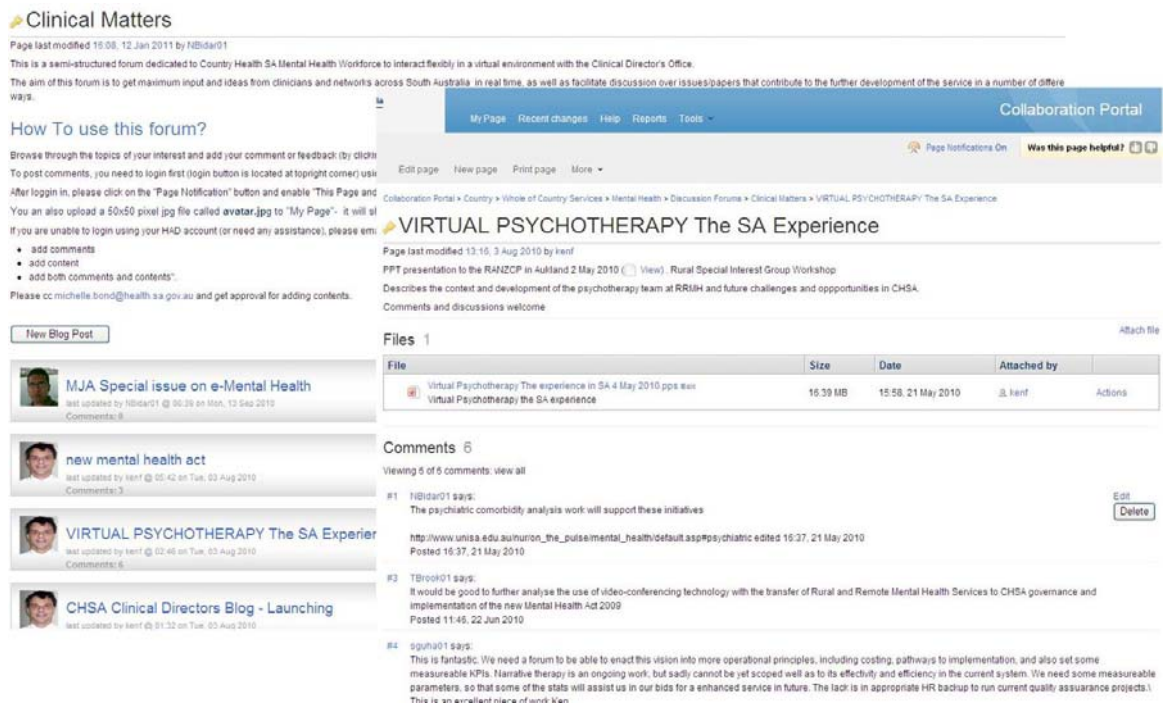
Clinical Matters

Page last modified 16:08, 12 Jan 2011 by NBidar01

This is a semi-structured forum dedicated to Country Health SA Mental Health Workforce to interact flexibly in a virtual environment with the Clinical Director's Office.

The aim of this forum is to get maximum input and ideas from clinicians and networks across South Australia in real time, as well as facilitate discussion over issues/papers that contribute to the further development of the service in a number of differe ways.

How To use this forum?

Browse through the topics of your interest and add your comment or feedback (by clickir

To post comments, you need to login first (login button is located at topright corner) usi

After loggin in, please click on the "Page Notification" button and enable "This Page and

You an also upload a 50x50 pixel jpg file called avatar.jpg to "My Page"- it will sl

If you are unable to login using your HAD account (or need any assistance), please ema

- add comments
- add content
- add both comments and contents".

Please cc michelle.bond@health.sa.gov.au and get approval for adding contents.

New Blog Post

MJA Special issue on e-Mental Health
last updated by NBidar01 @ 00:29 on Mon, 13 Sep 2010
Comments: 0

new mental health act
last updated by kenf @ 05:42 on Tue, 03 Aug 2010
Comments: 3

VIRTUAL PSYCHOTHERAPY The SA Experier
last updated by kenf @ 02:46 on Tue, 03 Aug 2010
Comments: 6

CHSA Clinical Directors Blog - Launching
last updated by kenf @ 01:32 on Tue, 03 Aug 2010

MyPage Recent changes Help Reports Tools

Collaboration Portal

Page Notifications On Was this page helpful?

Edit page New page Print page More

Collaboration Portal > Country > Whole of Country Services > Mental Health > Discussion Forums > Clinical Matters > VIRTUAL PSYCHOTHERAPY The SA Experience

VIRTUAL PSYCHOTHERAPY The SA Experience

Page last modified 13:16, 3 Aug 2010 by kenf

PPT presentation to the RANZCP in Aukland 2 May 2010 ( View) . Rural Special Interest Group Workshop

Describes the context and development of the psychotherapy team at RRMH and future challenges and oppportunities in CHSA.

Comments and discussions welcome

Files 1

Attach file

| File | Size | Date | Attached by | |
|---|---|---|---|---|
| Virtual Psychotherapy The experience in SA 4 May 2010.pps Virtual Psychotherapy the SA experience | 16.39 MB | 15:58, 21 May 2010 | kenf | Actions |

Comments 6

Viewing 6 of 6 comments: view all

#1 NBidar01 says:
The psychiatric comorbidity analysis work will support these initiatives

http://www.unisa.edu.au/nur/on_the_pulse/mental_health/default.asp#psychiatric edited 16:37, 21 May 2010
Posted 16:37, 21 May 2010

Edit
Delete

#3 TBrook01 says:
It would be good to further analyse the use of video-conferencing technology with the transfer of Rural and Remote Mental Health Services to CHSA governance and implementation of the new Mental Health Act 2009
Posted 11:46, 22 Jun 2010

#4 sguha01 says:
This is fantastic. We need a forum to be able to enact this vision into more operational principles, including costing, pathways to implementation, and also set some measureable KPIs. Narrative therapy is an ongoing work, but sadly cannot be yet scoped well as to its effectivity and efficiency in the current system. We need some measureable parameters, so that some of the stats will assist us in our bids for a enhanced service in future. The lack is in appropriate HR backup to run current quality assuarance projects.\
This is an excellent piece of work Ken